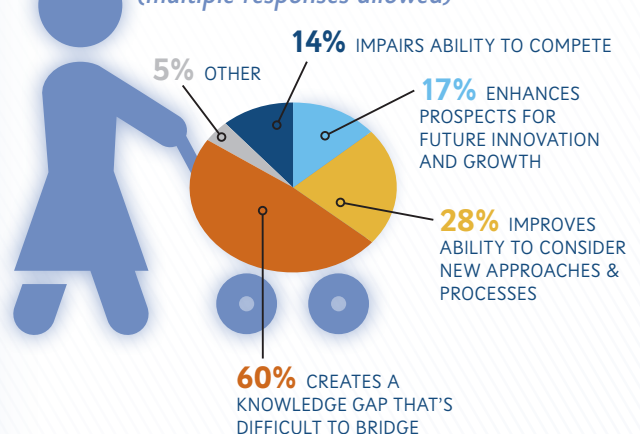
(multiple responses allowed)

5% OTHER

14% IMPAIRS ABILITY TO COMPETE

17% ENHANCES PROSPECTS FOR FUTURE INNOVATION AND GROWTH

28% IMPROVES ABILITY TO CONSIDER NEW APPROACHES & PROCESSES

60% CREATES A KNOWLEDGE GAP THAT'S DIFFICULT TO BRIDGE